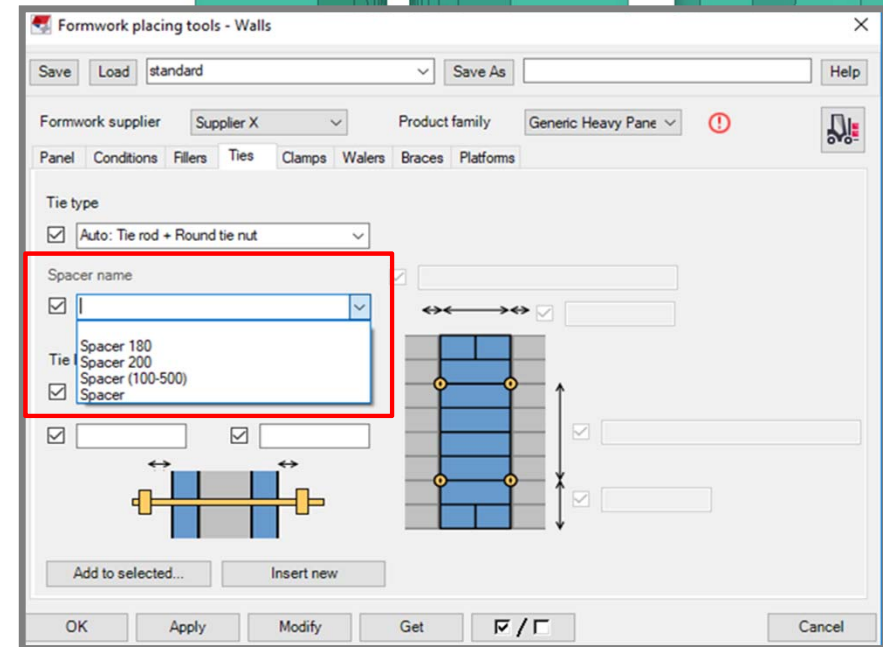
Formwork placing tools - Walls

Save Load standard Save As Help

Formwork supplier Supplier X Product family Generic Heavy Pane

Panel Conditions Fillers Ties Clamps Walers Braces Platforms

Tie type

Auto: Tie rod + Round tie nut

Spacer name

Spacer 180
Spacer 200
Spacer (100-500)
Spacer

Tie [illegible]

Add to selected... Insert new

OK Apply Modify Get Cancel